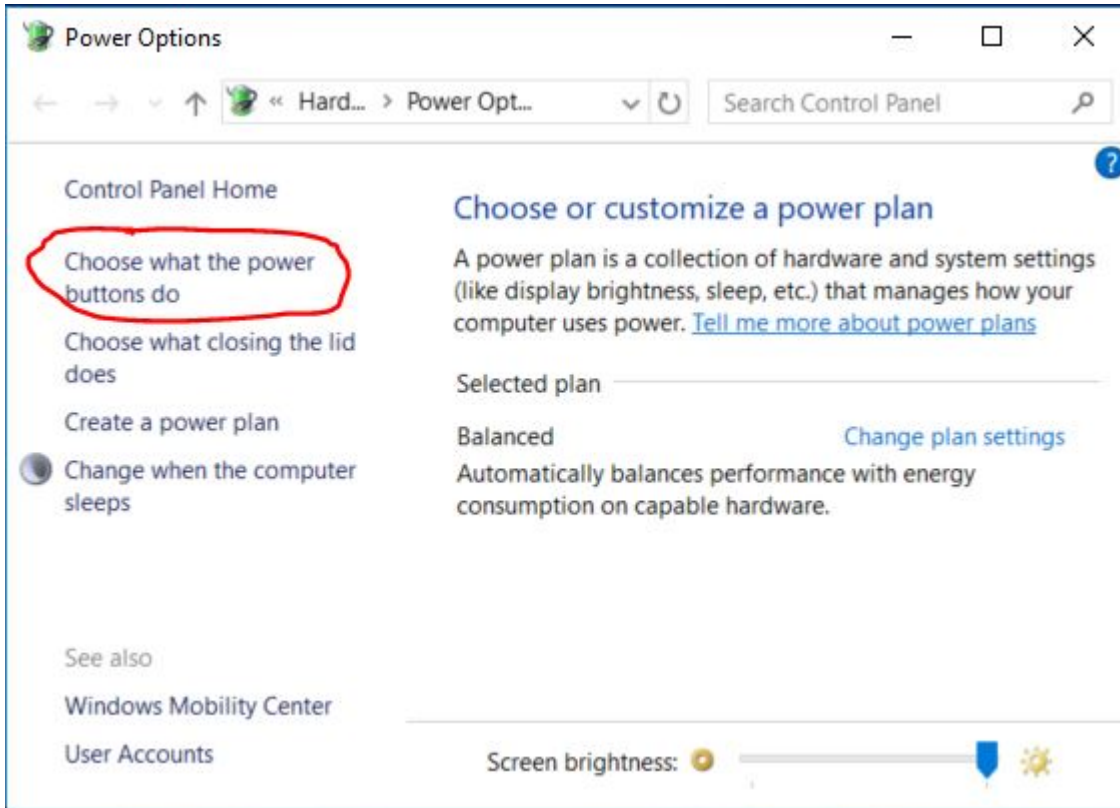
Power Options

« Hard... > Power Opt...

Search Control Panel

?

Control Panel Home

Choose what the power buttons do

Choose what closing the lid does

Create a power plan

Change when the computer sleeps

See also

Windows Mobility Center

User Accounts

Choose or customize a power plan

A power plan is a collection of hardware and system settings (like display brightness, sleep, etc.) that manages how your computer uses power. Tell me more about power plans

Selected plan

Balanced

Change plan settings

Automatically balances performance with energy consumption on capable hardware.

Screen brightness: